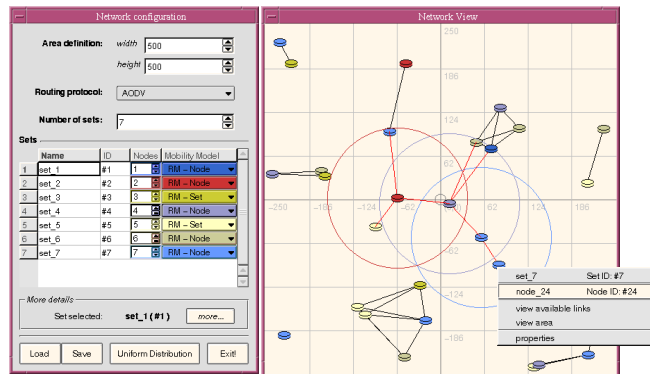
Network configuration

Area definition: width 500

height 500

Routing protocol: AODV

Number of sets: 7

Sets

| | Name | ID | Nodes | Mobility Model |
|---|---|---|---|---|
| 1 | set_1 | #1 | 1 | RM – Node |
| 2 | set_2 | #2 | 2 | RM – Node |
| 3 | set_3 | #3 | 3 | RM – Set |
| 4 | set_4 | #4 | 4 | RM – Node |
| 5 | set_5 | #5 | 5 | RM – Set |
| 6 | set_6 | #6 | 6 | RM – Node |
| 7 | set_7 | #7 | 7 | RM – Node |

More details

Set selected: set_1 (#1) more...

Load Save Uniform Distribution Exit!

Network View

250

186

124

62

-250 -186 -124 -62 62 124 186

-62

-124

-186

set_7 Set ID: #7

node_24 Node ID: #24

view available links

view area

properties